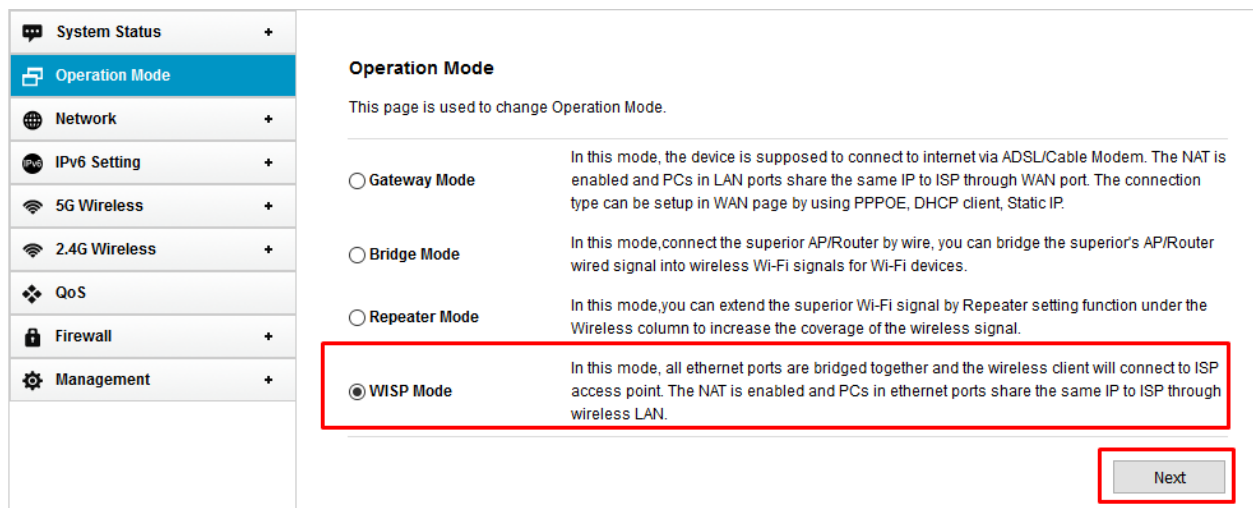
System Status +
Operation Mode
Network +
IPv6 Setting +
5G Wireless +
2.4G Wireless +
QoS
Firewall +
Management +

Operation Mode

This page is used to change Operation Mode.

| | |
|---|---|
| Gateway Mode | In this mode, the device is supposed to connect to internet via ADSL/Cable Modem. The NAT is enabled and PCs in LAN ports share the same IP to ISP through WAN port. The connection type can be setup in WAN page by using PPPOE, DHCP client, Static IP. |
| Bridge Mode | In this mode,connect the superior AP/Router by wire, you can bridge the superior's AP/Router wired signal into wireless Wi-Fi signals for Wi-Fi devices. |
| Repeater Mode | In this mode,you can extend the superior Wi-Fi signal by Repeater setting function under the Wireless column to increase the coverage of the wireless signal. |
| WISP Mode | In this mode, all ethernet ports are bridged together and the wireless client will connect to ISP access point. The NAT is enabled and PCs in ethernet ports share the same IP to ISP through wireless LAN. |

Next